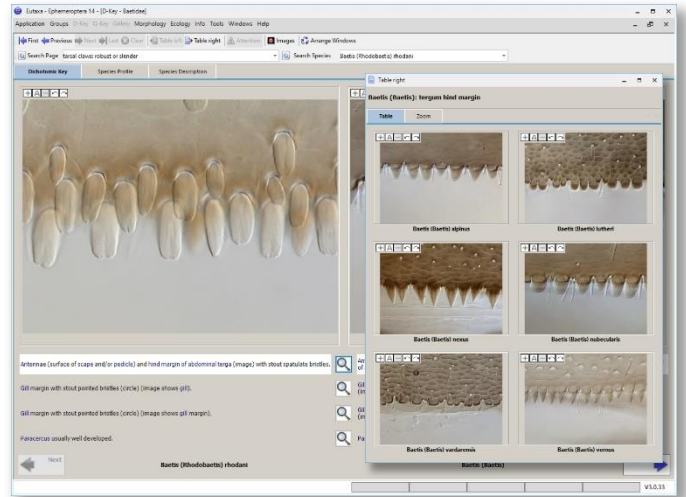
Eutaxa - Ephemeroptera 14 - [D-Key - Baetidae]

Application Groups D-Key D-Key Gallery Morphology Ecology Info Tools Windows Help

First Previous Next Last Clear Table left Table right Attention Images Arrange Windows

Search Page tarsal claws robust or slender

Search Species Baetis (Rhodobaetis) rhodani

Dichotomic Key | Species Profile | Species Description

Antennae (surface of scape and/or pedicle) and hind margin of abdominal terga (image) with stout spatulate bristles.

Gill margin with stout pointed bristles (circle) (image shows gill).

Gill margin with stout pointed bristles (circle) (image shows gill margin).

Paracercus usually well developed.

Next

Baetis (Rhodobaetis) rhodani

Baetis (Baetis)

V3.0.35

Table right

Baetis (Baetis): tergum hind margin

Table | Zoom

Baetis (Baetis) alpinus

Baetis (Baetis) lutheri

Baetis (Baetis) nexus

Baetis (Baetis) nubecularis

Baetis (Baetis) vardarensis

Baetis (Baetis) vernus